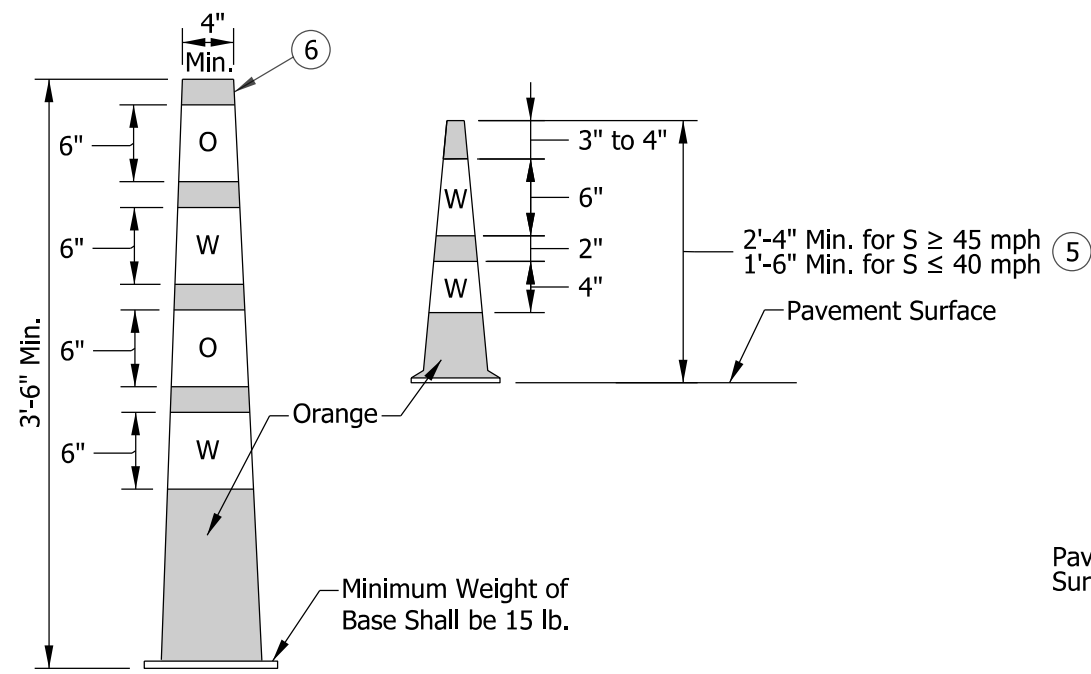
4"
Min.
6

6"
O
6"
W
6"
O
6"
W
3'-6" Min.

Orange

Minimum Weight of Base Shall be 15 lb.

W
W
3" to 4"
6"
2"
4"
2'-4" Min. for S $\geq$ 45 mph
1'-6" Min. for S $\leq$ 40 mph
5
Pavement Surface

Pav
Sur